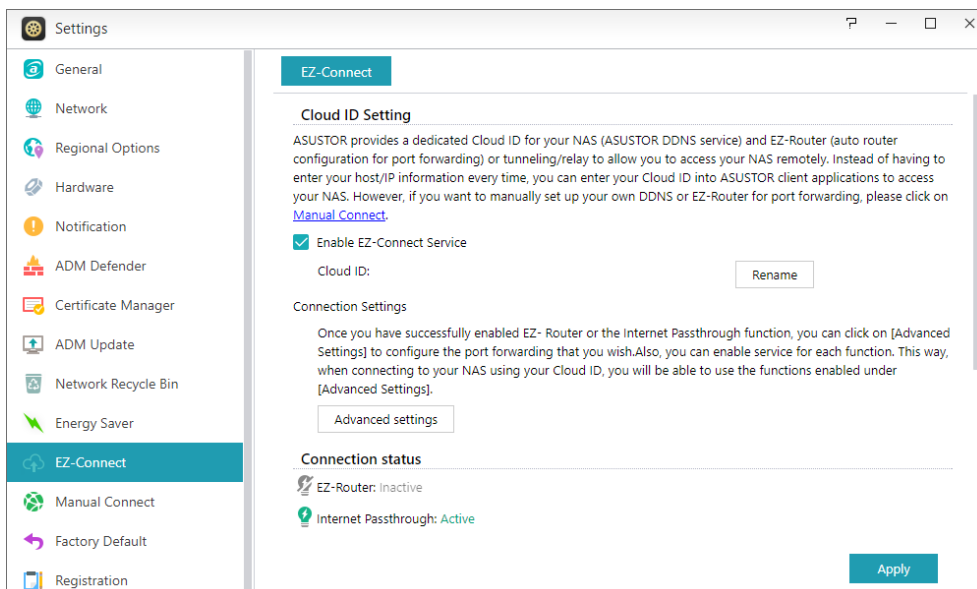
Settings

General
Network
Regional Options
Hardware
Notification
ADM Defender
Certificate Manager
ADM Update
Network Recycle Bin
Energy Saver
EZ-Connect
Manual Connect
Factory Default
Registration

EZ-Connect

Cloud ID Setting

ASUSTOR provides a dedicated Cloud ID for your NAS (ASUSTOR DDNS service) and EZ-Router (auto router configuration for port forwarding) or tunneling/relay to allow you to access your NAS remotely. Instead of having to enter your host/IP information every time, you can enter your Cloud ID into ASUSTOR client applications to access your NAS. However, if you want to manually set up your own DDNS or EZ-Router for port forwarding, please click on Manual Connect.

Enable EZ-Connect Service

Cloud ID:

Rename

Connection Settings

Once you have successfully enabled EZ- Router or the Internet Passthrough function, you can click on [Advanced Settings] to configure the port forwarding that you wish.Also, you can enable service for each function. This way, when connecting to your NAS using your Cloud ID, you will be able to use the functions enabled under [Advanced Settings].

Advanced settings

Connection status

EZ-Router: Inactive

Internet Passthrough: Active

Apply